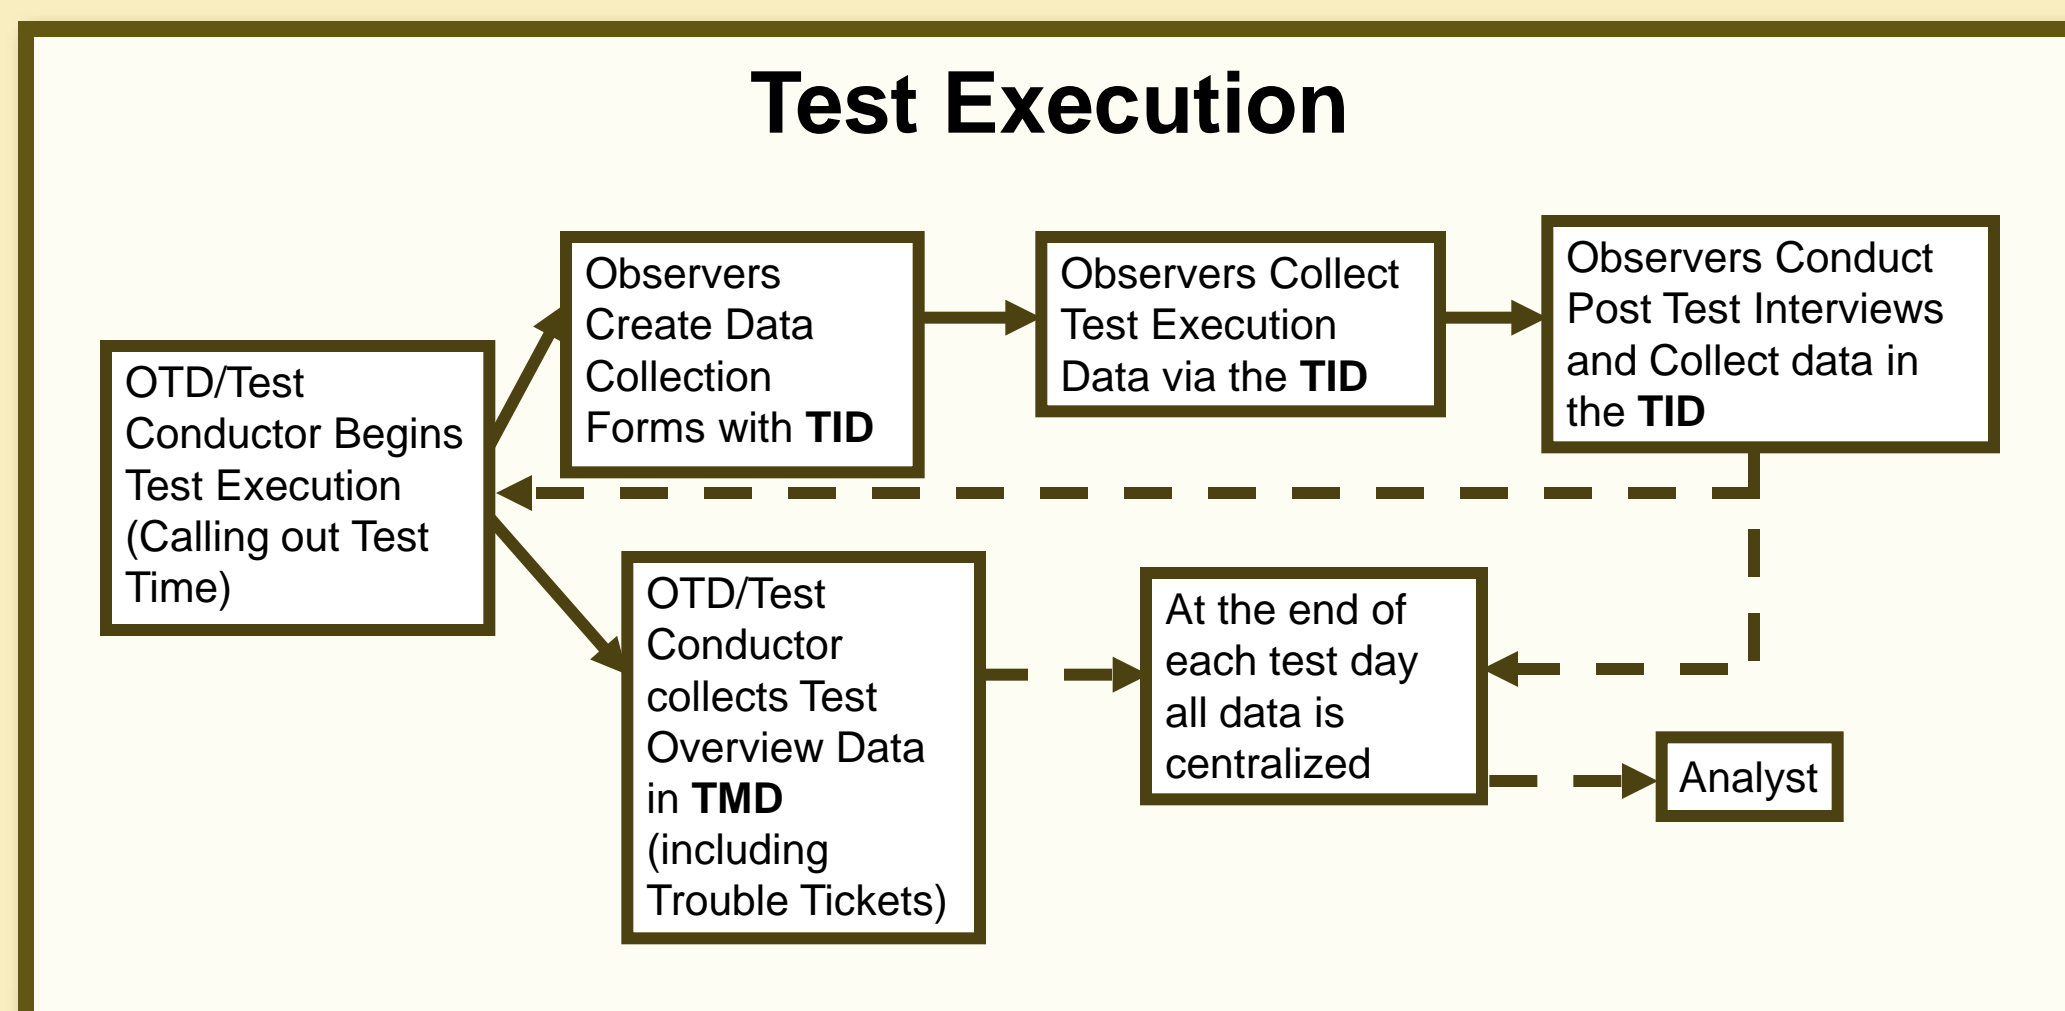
Test Execution

OTD/Test Conductor Begins Test Execution (Calling out Test Time)

Observers Create Data Collection Forms with **TID**

Observers Collect Test Execution Data via the **TID**

Observers Conduct Post Test Interviews and Collect data in the **TID**

OTD/Test Conductor collects Test Overview Data in **TMD** (including Trouble Tickets)

At the end of each test day all data is centralized

Analyst